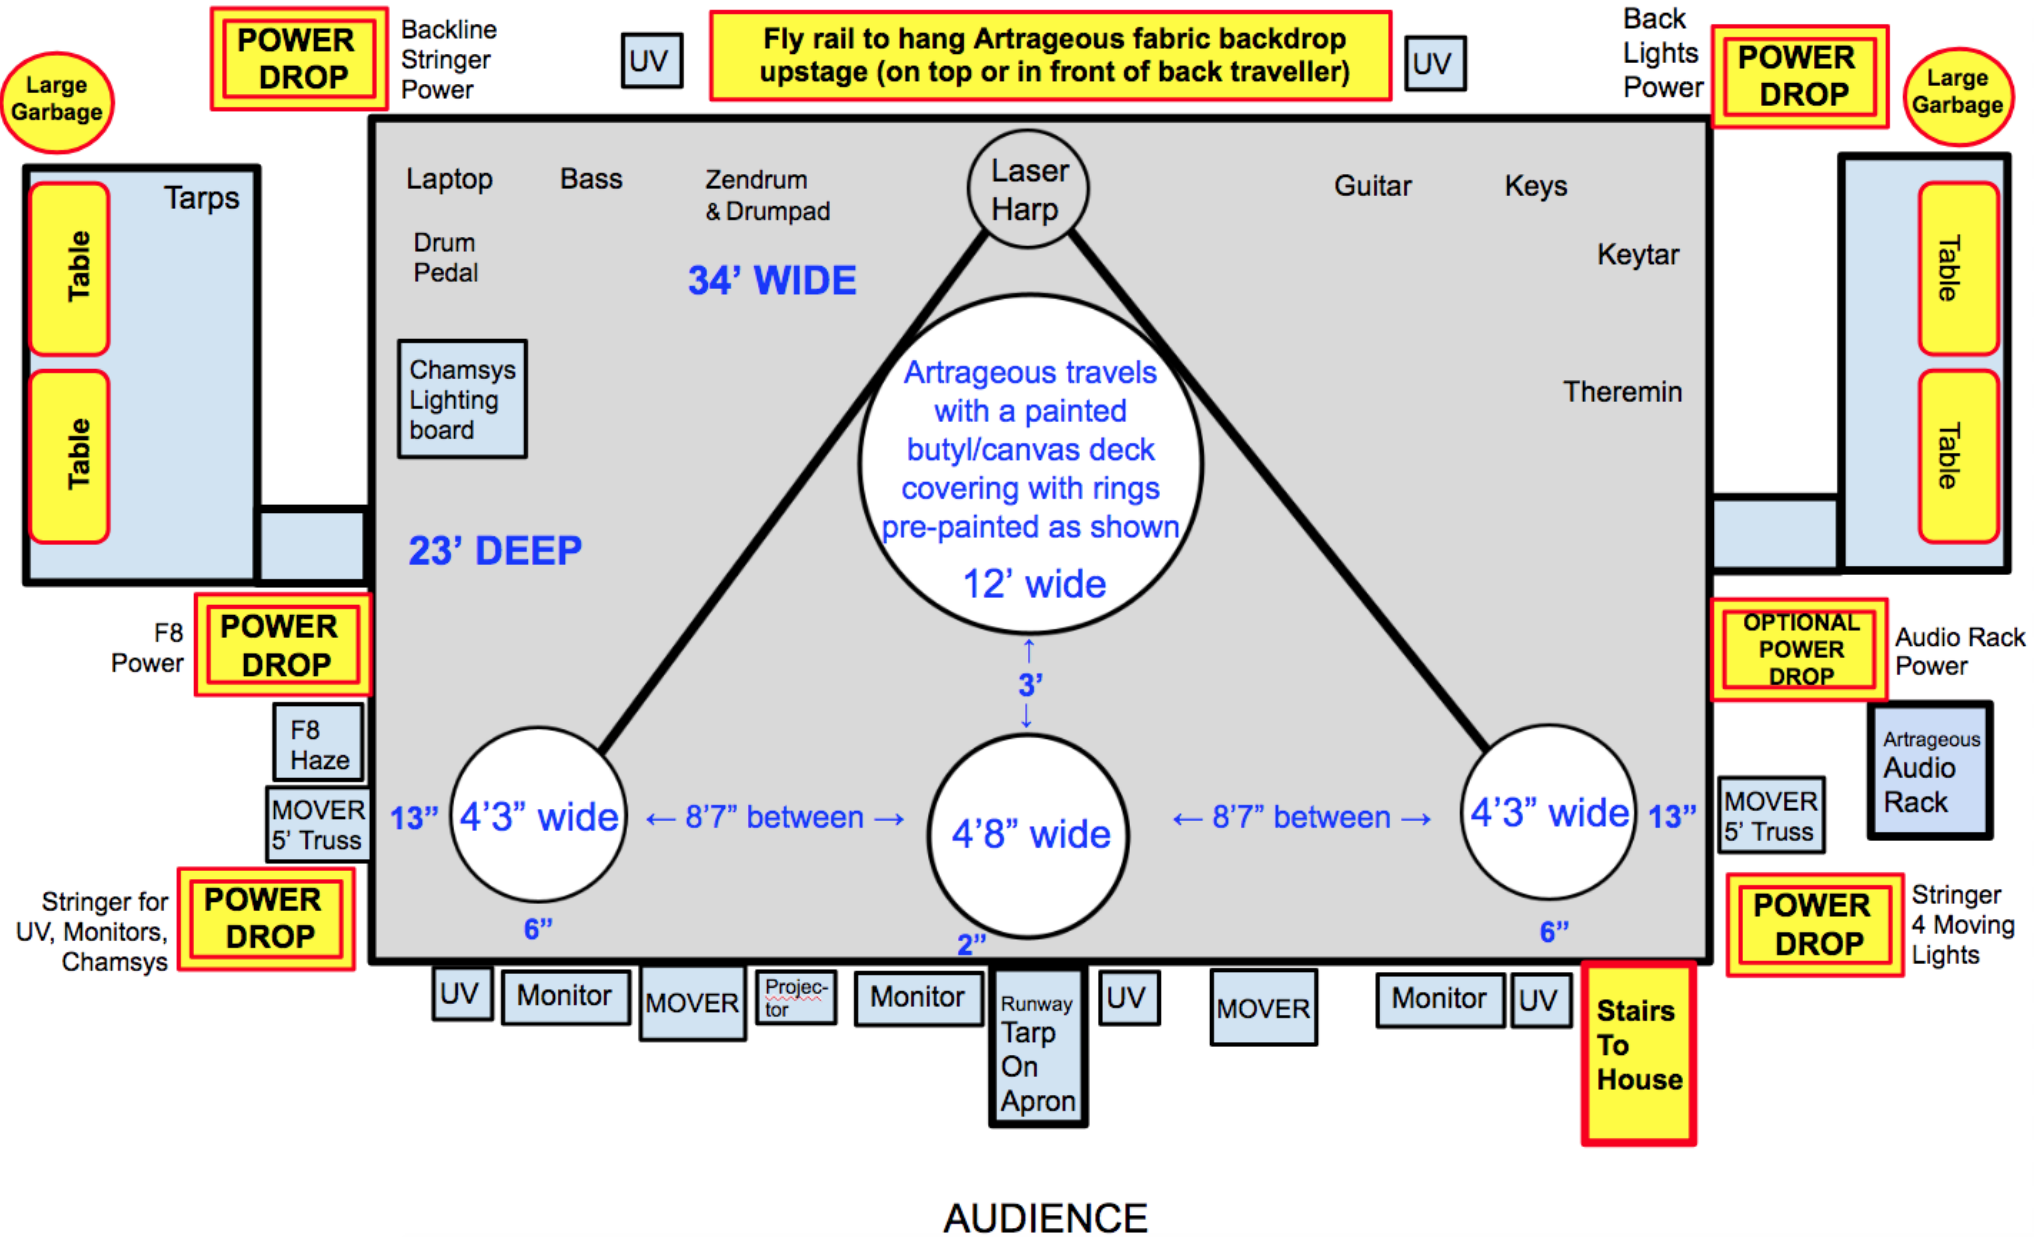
Large Garbage

POWER DROP

Backline Stringer Power

UV

Fly rail to hang Artrageous fabric backdrop upstage (on top or in front of back traveller)

UV

Back Lights Power

POWER DROP

Large Garbage

Tarps

Table

Table

Laptop

Bass

Zendrum & Drumpad

Laser Harp

Guitar

Keys

Drum Pedal

34' WIDE

Keytar

Table

Table

Chamsys Lighting board

Artrageous travels with a painted butyl/canvas deck covering with rings pre-painted as shown

12' wide

Theremin

23' DEEP

F8 Power

POWER DROP

OPTIONAL POWER DROP

Audio Rack Power

3'

F8 Haze

Artrageous Audio Rack

MOVER 5' Truss

13"

4'3" wide

← 8'7" between →

4'8" wide

← 8'7" between →

4'3" wide

13"

MOVER 5' Truss

Stringer for UV, Monitors, Chamsys

POWER DROP

6"

2"

6"

POWER DROP

Stringer 4 Moving Lights

UV

Monitor

MOVER

Projec-tor

Monitor

Runway Tarp On Apron

UV

MOVER

Monitor

UV

Stairs To House

AUDIENCE